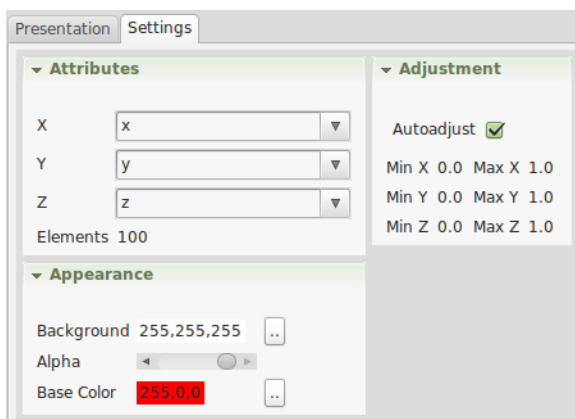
Presentation Settings

Attributes

X x

Y y

Z z

Elements 100

Adjustment

Autoadjust

Min X 0.0 Max X 1.0

Min Y 0.0 Max Y 1.0

Min Z 0.0 Max Z 1.0

Appearance

Background 255,255,255 ..

Alpha

Base Color 255,0,0 ..